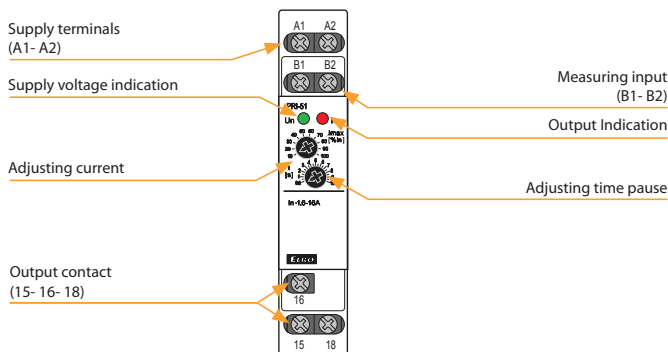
Supply terminals
(A1- A2)

Supply voltage indication

Adjusting current

Output contact
(15- 16- 18)

Measuring input
(B1- B2)

Output Indication

Adjusting time pause

A1 A2

B1 B2

PRI-51

Un

Imax
[% In]

t
[s]

In -1,6-16A

ELKO

16

15 18